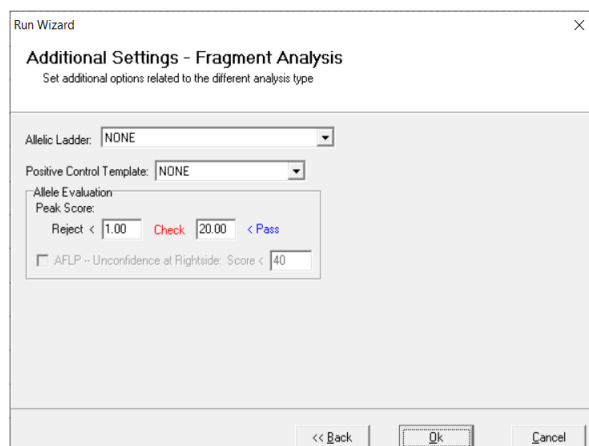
Run Wizard

×

Additional Settings - Fragment Analysis

Set additional options related to the different analysis type

Allelic Ladder: NONE

Positive Control Template: NONE

Allele Evaluation

Peak Score:

Reject < 1.00 Check 20.00 < Pass

AFLP -- Unconfidence at Rightside: Score < 40

<< Back

Ok

Cancel